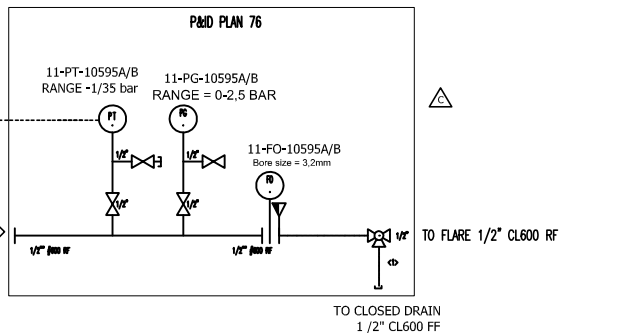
P&ID PLAN 76

11-PT-10595A/B
RANGE -1/35 bar

11-PG-10595A/B
RANGE = 0-2,5 BAR

C

PT

PG

1/2"

1/2"

11-FO-10595A/B
Bore size = 3,2mm

FO

1/2"

1/2"

1/2" CL600 RF

1/2" CL600 RF

1/2"

TO FLARE 1/2" CL600 RF

TO CLOSED DRAIN
1 /2" CL600 FF